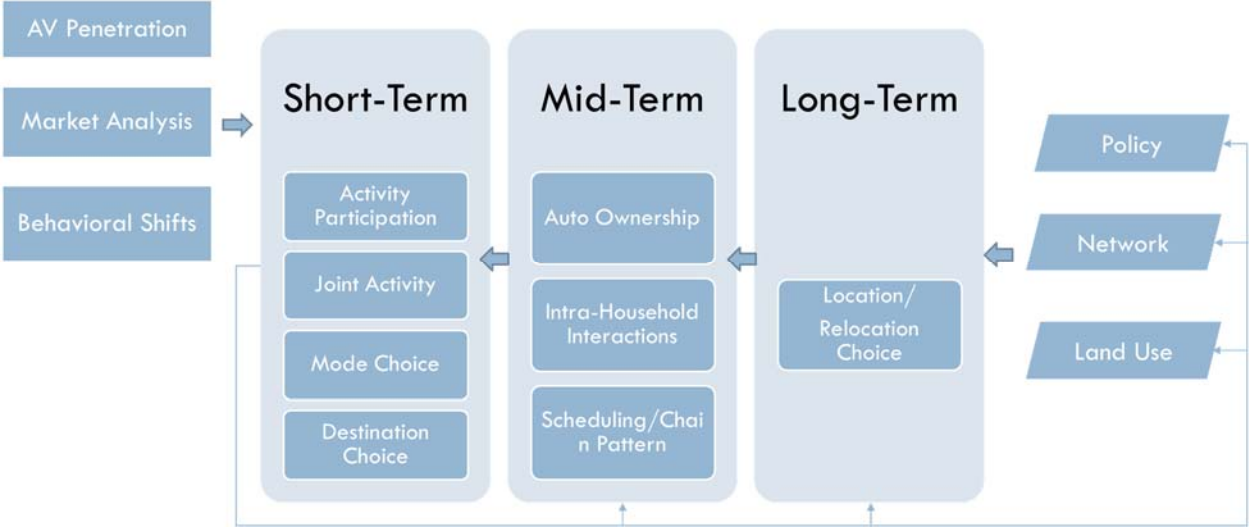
AV Penetration

Market Analysis

Behavioral Shifts

Short-Term

Activity Participation

Joint Activity

Mode Choice

Destination Choice

Mid-Term

Auto Ownership

Intra-Household Interactions

Scheduling/Chain Pattern

Long-Term

Location/ Relocation Choice

Policy

Network

Land Use